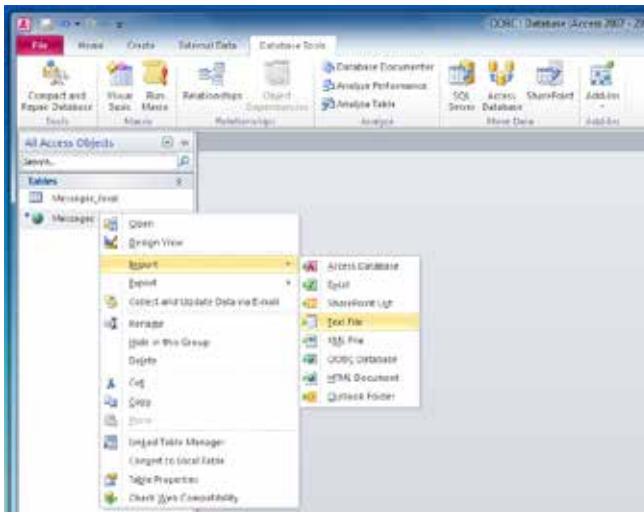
ODBC : Database (Access 2007 - 20

File Home Create External Data Database Tools

Compact and Repair Database
Tools

Visual Basic Run Macro
Macro

Relationships Object Dependencies
Relationships

Database Documenter
Analyze Performance
Analyze Table
Analyze

SQL Server Access Database SharePoint
Move Data

Add-ins
Add-ins

All Access Objects

Search...

Tables

Messages_local

Messages

Open
Design View
Import
Export
Collect and Update Data via E-mail
Rename
Hide in this Group
Delete
Cut
Copy
Paste
Linked Table Manager
Convert to Local Table
Table Properties
Check Web Compatibility

Access Database
Excel
SharePoint List
Text File
XML File
ODBC Database
HTML Document
Outlook Folder